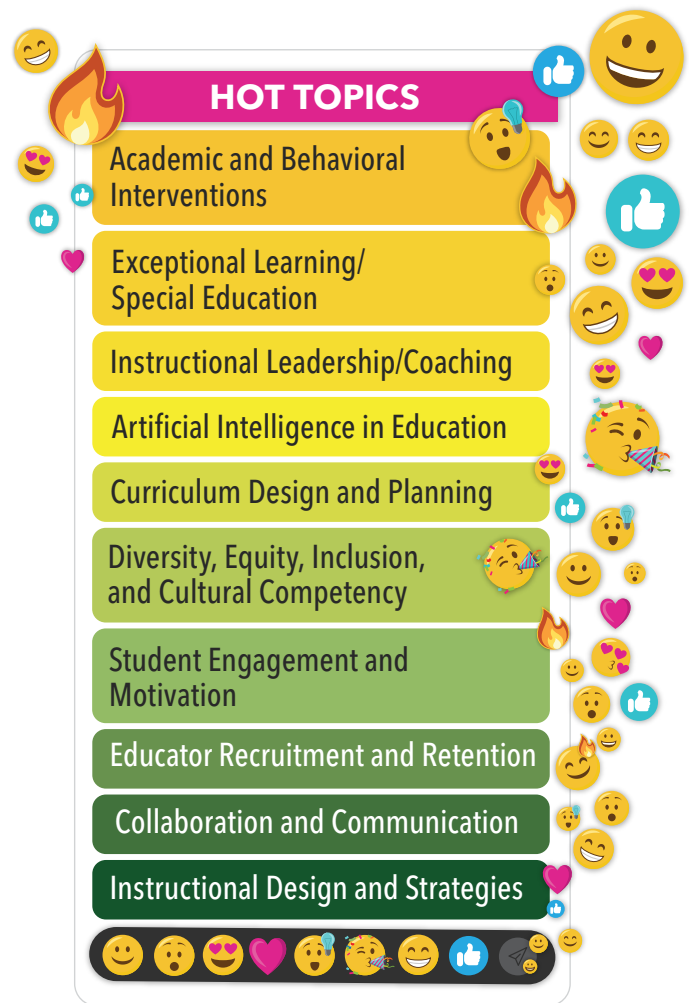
HOT TOPICS

Academic and Behavioral Interventions

Exceptional Learning/ Special Education

Instructional Leadership/Coaching

Artificial Intelligence in Education

Curriculum Design and Planning

Diversity, Equity, Inclusion, and Cultural Competency

Student Engagement and Motivation

Educator Recruitment and Retention

Collaboration and Communication

Instructional Design and Strategies